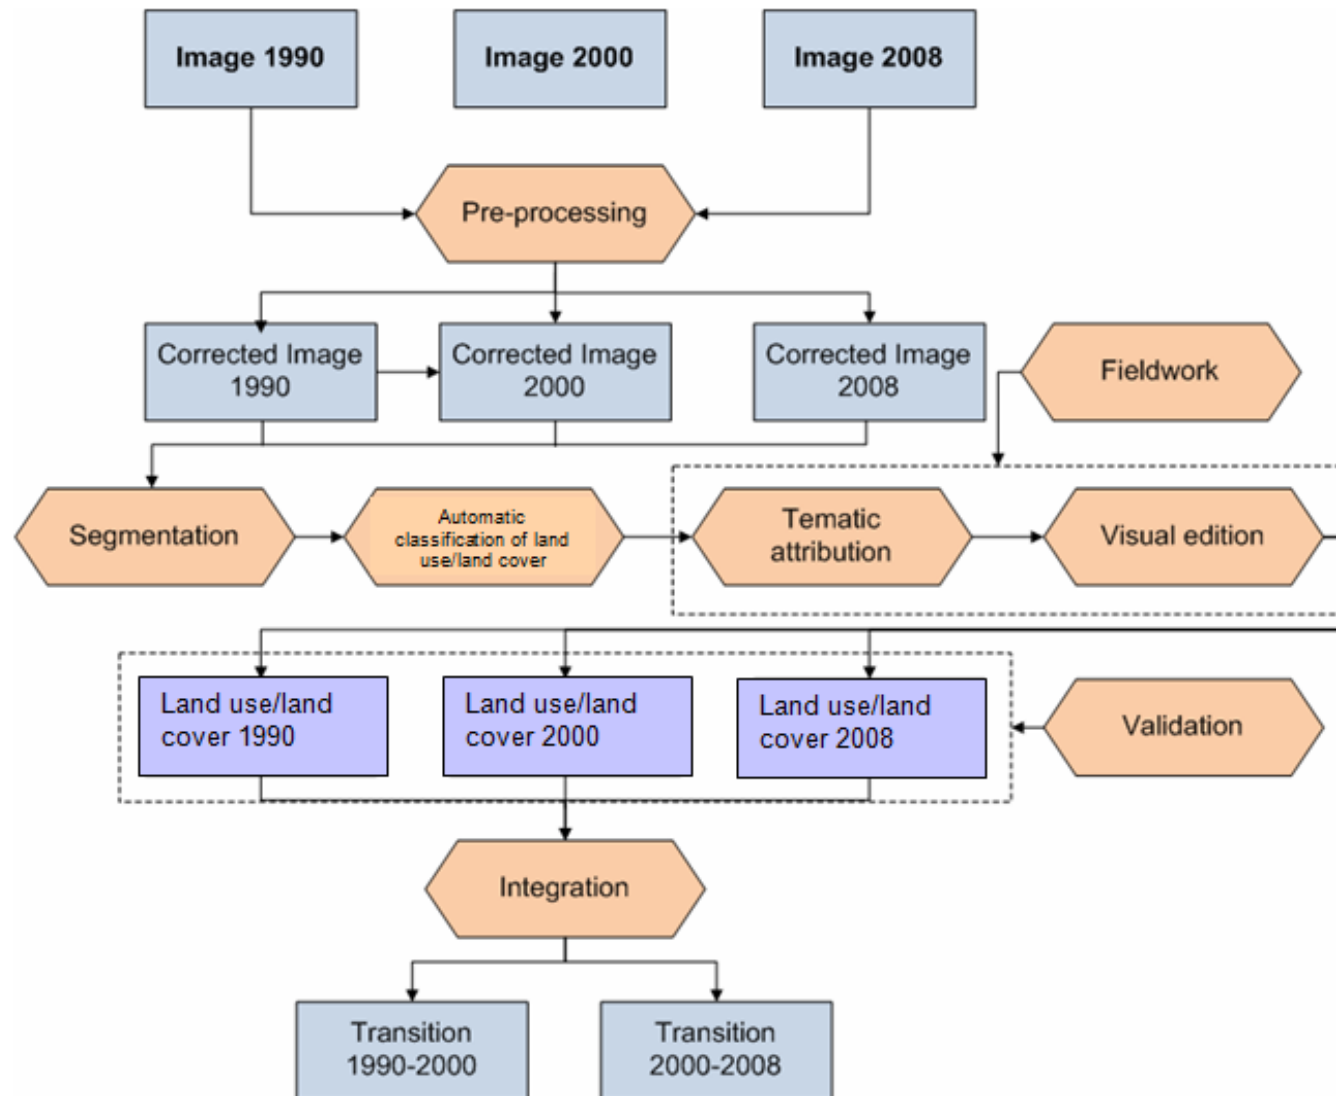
Image 1990

Image 2000

Image 2008

Pre-processing

Corrected Image 1990

Corrected Image 2000

Corrected Image 2008

Fieldwork

Segmentation

Automatic classification of land use/land cover

Tematic attribution

Visual edition

Land use/land cover 1990

Land use/land cover 2000

Land use/land cover 2008

Validation

Integration

Transition 1990-2000

Transition 2000-2008